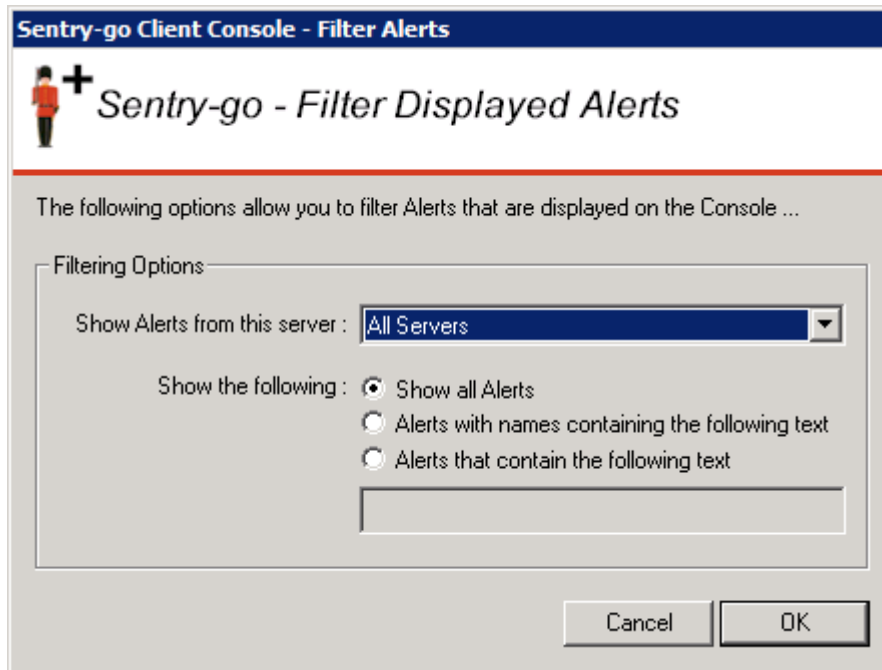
Sentry-go Client Console - Filter Alerts

Sentry-go - Filter Displayed Alerts

The following options allow you to filter Alerts that are displayed on the Console ...

Filtering Options

Show Alerts from this server : All Servers

Show the following : Show all Alerts
Alerts with names containing the following text
Alerts that contain the following text

Cancel OK